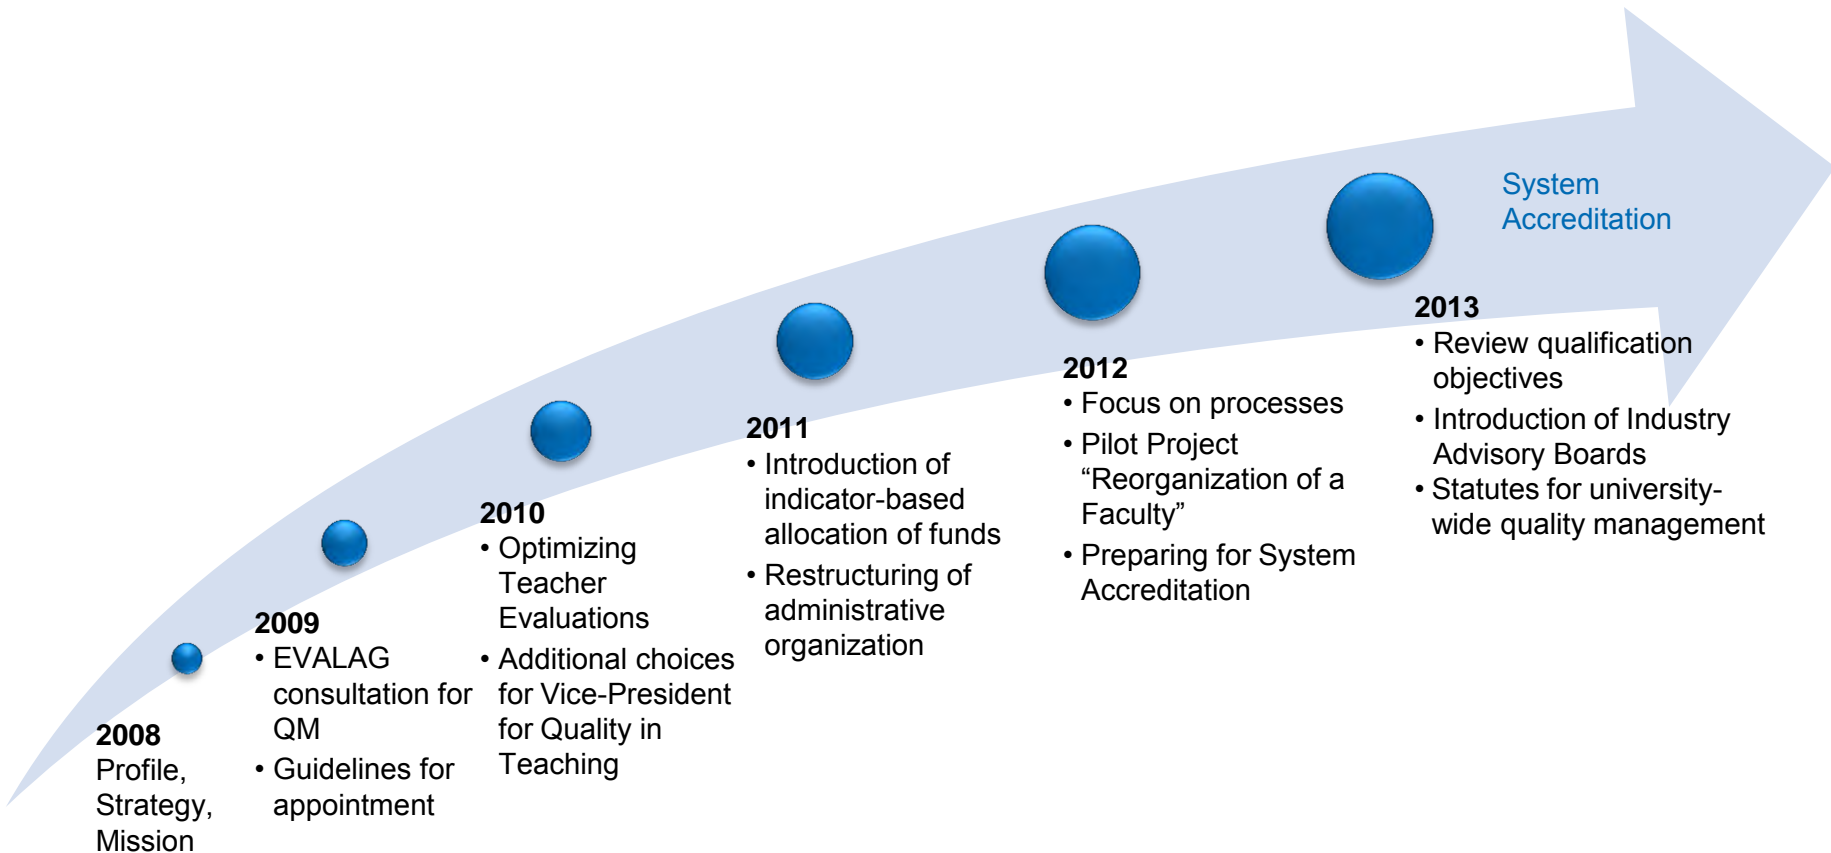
System Accreditation

2008
Profile, Strategy, Mission

2009
• EVALAG consultation for QM
• Guidelines for appointment

2010
• Optimizing Teacher Evaluations
• Additional choices for Vice-President for Quality in Teaching

2011
• Introduction of indicator-based allocation of funds
• Restructuring of administrative organization

2012
• Focus on processes
• Pilot Project “Reorganization of a Faculty”
• Preparing for System Accreditation

2013
• Review qualification objectives
• Introduction of Industry Advisory Boards
• Statutes for university-wide quality management